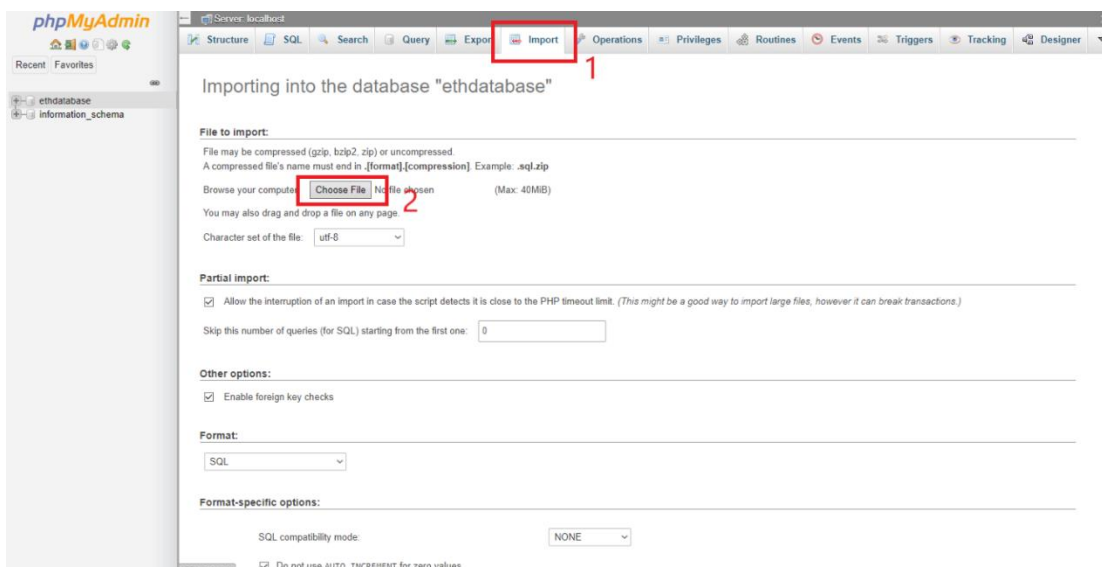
phpMyAdmin

Recent Favorites

ethdatabase
information_schema

Server: localhost

Structure SQL Search Query Export Import Operations Privileges Routines Events Triggers Tracking Designer

1

Importing into the database "ethdatabase"

File to import:

File may be compressed (gzip, bzip2, zip) or uncompressed.
A compressed file's name must end in .[format].[compression]. Example: .sql.zip

Browse your computer: Choose File No file chosen (Max: 40MiB)

2

You may also drag and drop a file on any page.

Character set of the file: utf-8

Partial import:

Allow the interruption of an import in case the script detects it is close to the PHP timeout limit. (This might be a good way to import large files, however it can break transactions.)

Skip this number of queries (for SQL) starting from the first one: 0

Other options:

Enable foreign key checks

Format:

SQL

Format-specific options:

SQL compatibility mode: NONE

Do not use AUTO_INCREMENT for zero values